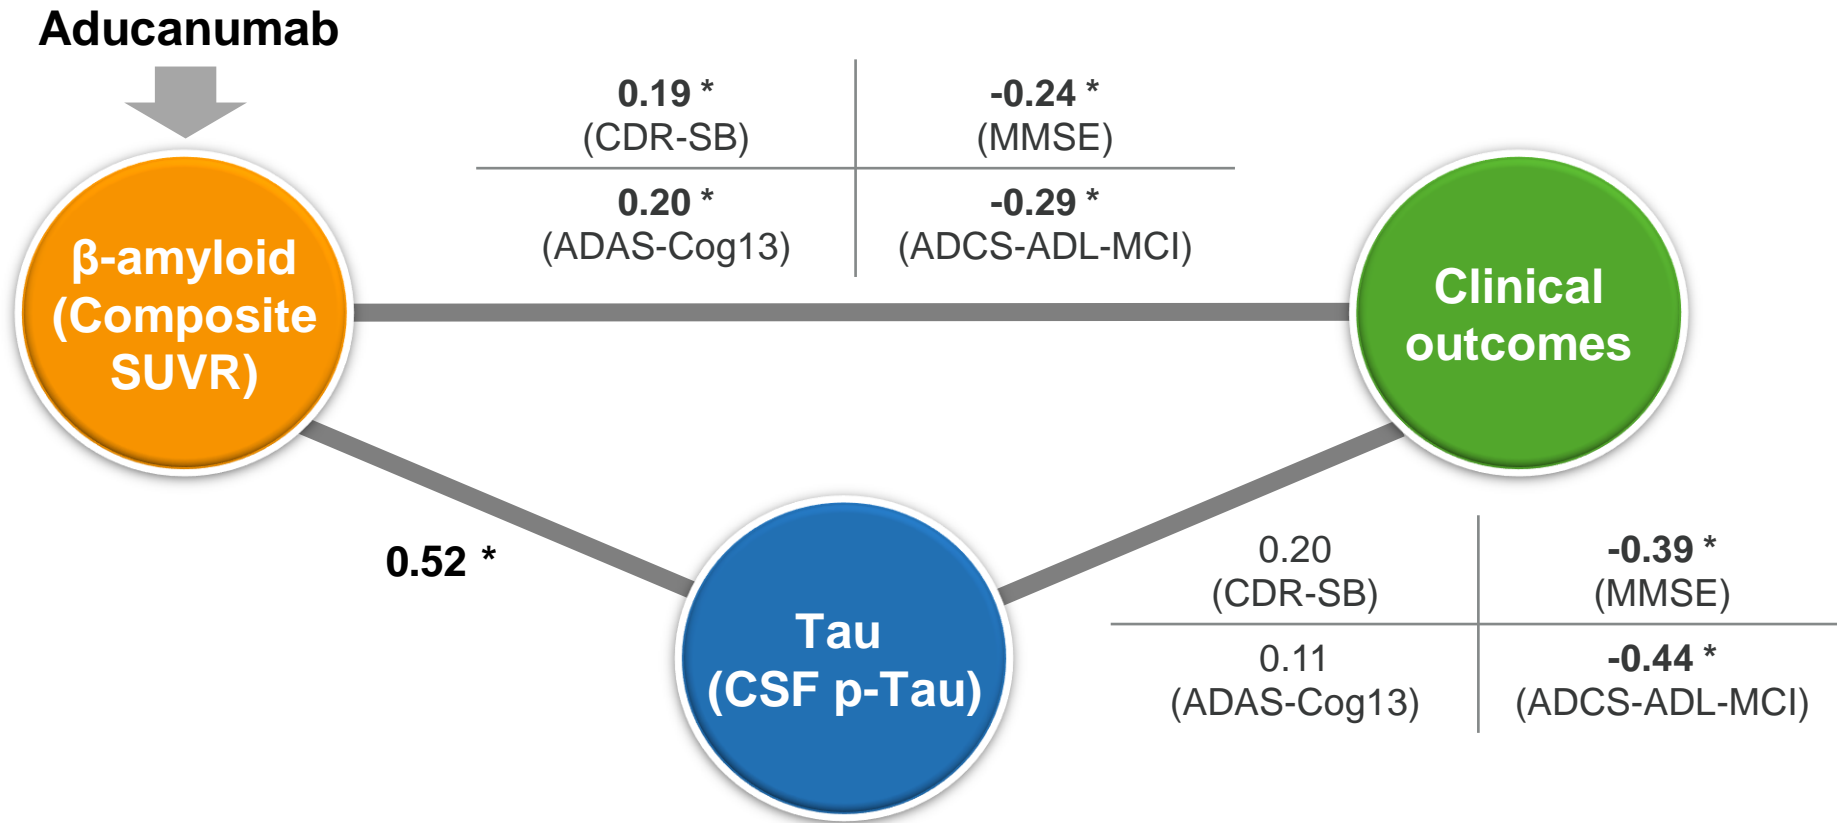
Aducanumab

| 0.19 * (CDR-SB) | -0.24 * (MMSE) |
|---|---|
| 0.20 * (ADAS-Cog13) | -0.29 * (ADCS-ADL-MCI) |

β-amyloid (Composite SUVR)

Clinical outcomes

0.52 *

Tau (CSF p-Tau)

| 0.20 (CDR-SB) | -0.39 * (MMSE) |
|---|---|
| 0.11 (ADAS-Cog13) | -0.44 * (ADCS-ADL-MCI) |